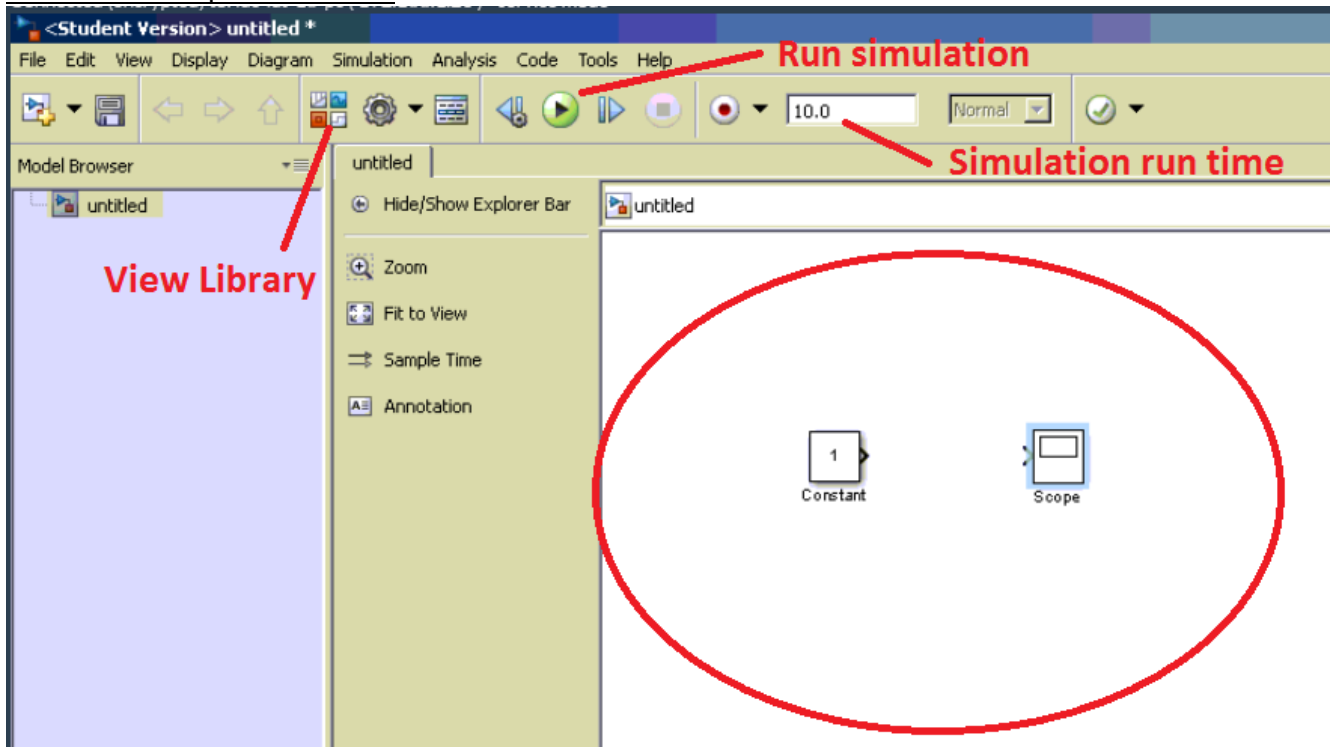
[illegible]

<Student Version> untitled *

File Edit View Display Diagram Simulation Analysis Code Tools Help

Run simulation

10.0

Normal

Simulation run time

Model Browser

untitled

View Library

untitled

Hide/Show Explorer Bar

Zoom

Fit to View

Sample Time

Annotation

untitled

1

Constant

Scope